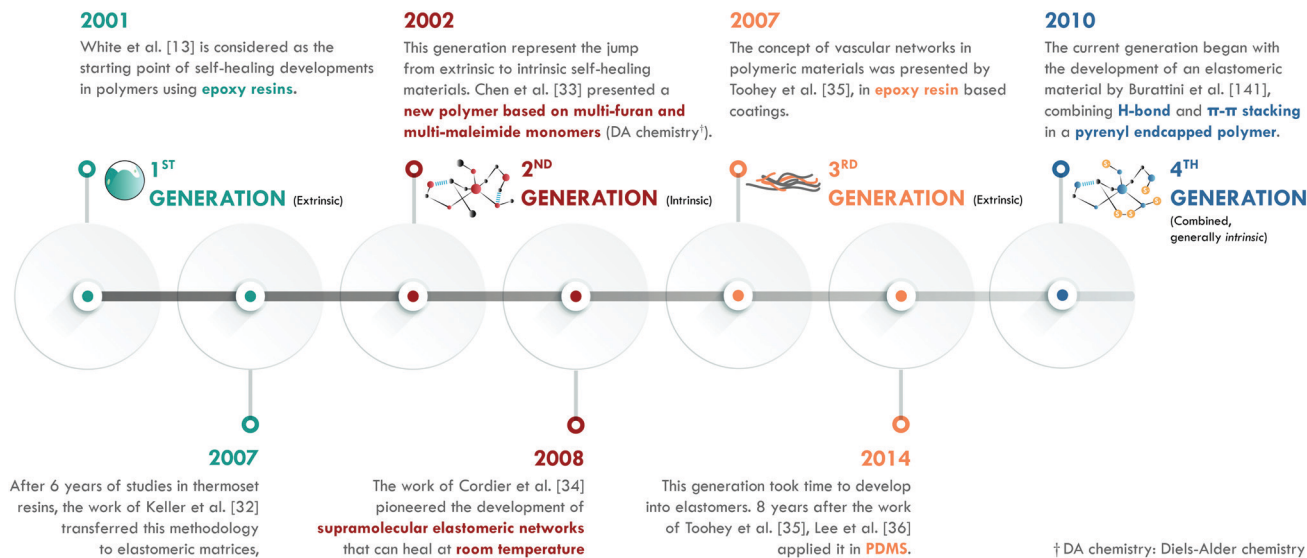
2001

White et al. [13] is considered as the starting point of self-healing developments in polymers using epoxy resins.

2002

This generation represent the jump from extrinsic to intrinsic self-healing materials. Chen et al. [33] presented a new polymer based on multi-furan and multi-maleimide monomers (DA chemistry$^{\dagger}$).

2007

The concept of vascular networks in polymeric materials was presented by Toohey et al. [35], in epoxy resin based coatings.

2010

The current generation began with the development of an elastomeric material by Burattini et al. [141], combining H-bond and π-π stacking in a pyrenyl endcapped polymer.

1$^{ST}$ GENERATION (Extrinsic)

2$^{ND}$ GENERATION (Intrinsic)

3$^{RD}$ GENERATION (Extrinsic)

4$^{TH}$ GENERATION (Combined, generally intrinsic)

2007

After 6 years of studies in thermoset resins, the work of Keller et al. [32] transferred this methodology to elastomeric matrices,

2008

The work of Cordier et al. [34] pioneered the development of supramolecular elastomeric networks that can heal at room temperature

2014

This generation took time to develop into elastomers. 8 years after the work of Toohey et al. [35], Lee et al. [36] applied it in PDMS.

† DA chemistry: Diels-Alder chemistry